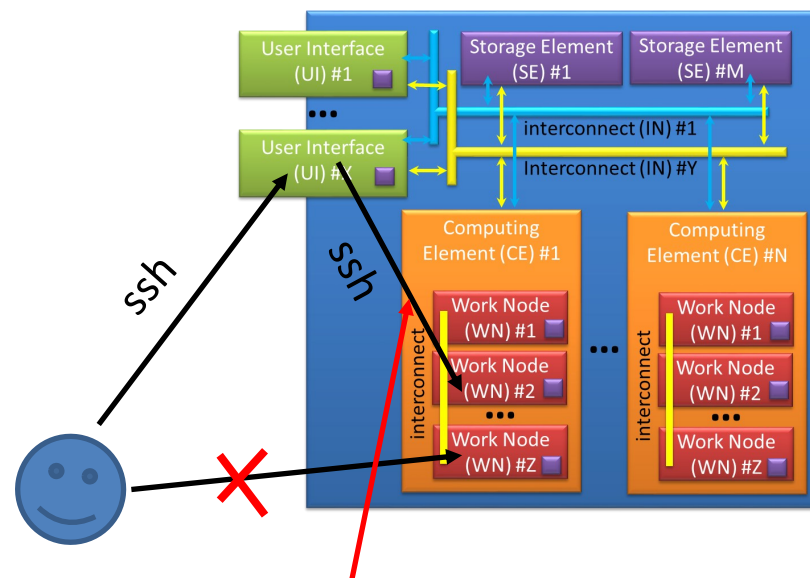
User Interface (UI) #1

•••

User Interface (UI) #X

Storage Element (SE) #1

Storage Element (SE) #M

interconnect (IN) #1

Interconnect (IN) #Y

Computing Element (CE) #1

Computing Element (CE) #N

interconnect

Work Node (WN) #1

Work Node (WN) #2

•••

Work Node (WN) #Z

•••

interconnect

Work Node (WN) #1

Work Node (WN) #2

•••

Work Node (WN) #Z

ssh

ssh